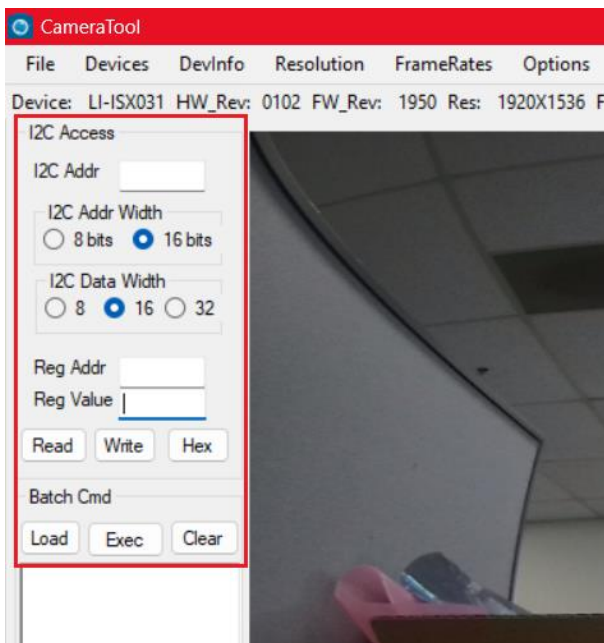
CameraTool

File Devices DevInfo Resolution FrameRates Options

Device: LI-ISX031 HW_Rev: 0102 FW_Rev: 1950 Res: 1920X1536 F

I2C Access

I2C Addr

I2C Addr Width
8 bits 16 bits

I2C Data Width
8 16 32

Reg Addr
Reg Value

Read Write Hex

Batch Cmd

Load Exec Clear